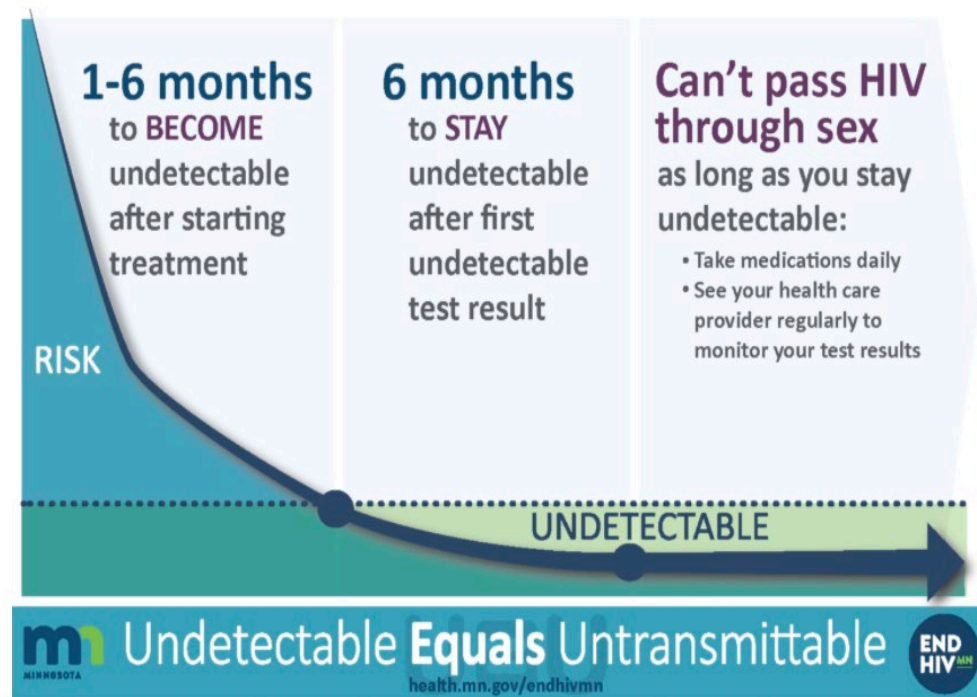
1-6 months
to BECOME undetectable after starting treatment

6 months
to STAY undetectable after first undetectable test result

Can't pass HIV through sex
as long as you stay undetectable:

• Take medications daily
• See your health care provider regularly to monitor your test results

RISK

UNDETECTABLE

mn MINNESOTA Undetectable Equals Untransmittable

health.mn.gov/endhivmn

END HIV MN